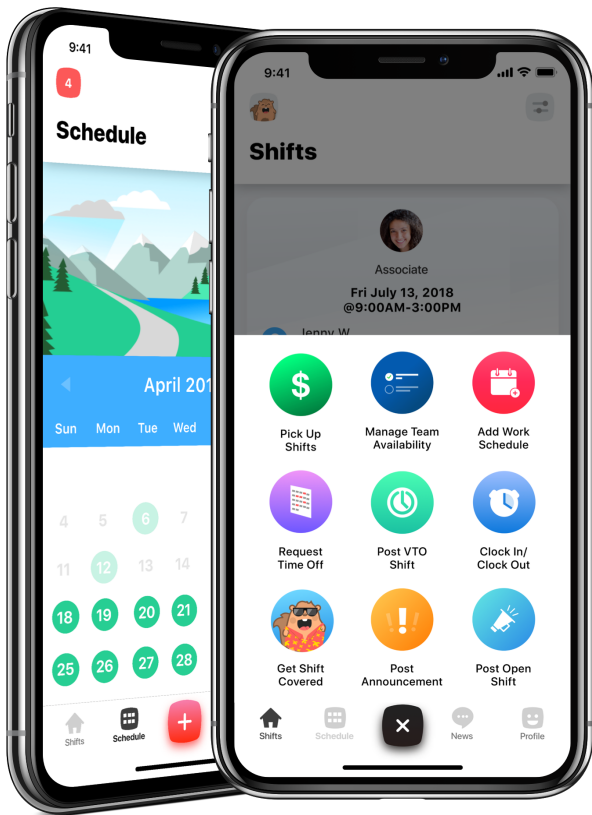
9:41

4

Schedule

April 201

Sun Mon Tue Wed

4 5 6 7

11 12 13 14

18 19 20 21

25 26 27 28

Shifts Schedule +

9:41

Shifts

Associate

Fri July 13, 2018
@9:00AM-3:00PM

Jenny W.

$

Pick Up Shifts

Manage Team Availability

Add Work Schedule

Request Time Off

Post VTO Shift

Clock In/ Clock Out

Get Shift Covered

!

Post Announcement

Post Open Shift

Shifts Schedule × News Profile